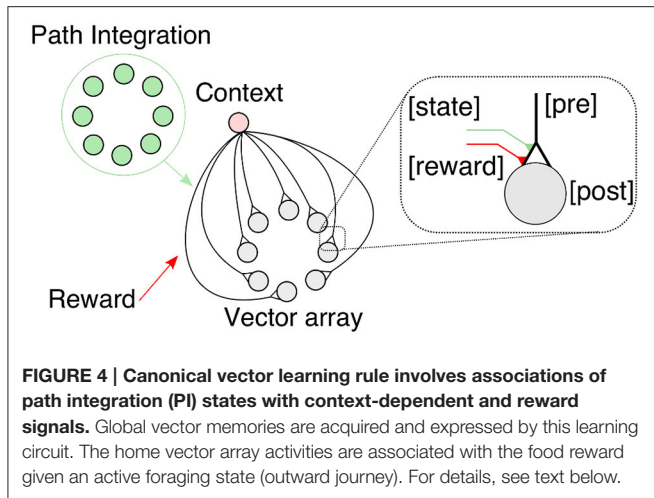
Path Integration

Context

[state]

[pre]

[reward]

[post]

Reward

Vector array

**FIGURE 4 | Canonical vector learning rule involves associations of path integration (PI) states with context-dependent and reward signals.** Global vector memories are acquired and expressed by this learning circuit. The home vector array activities are associated with the food reward given an active foraging state (outward journey). For details, see text below.